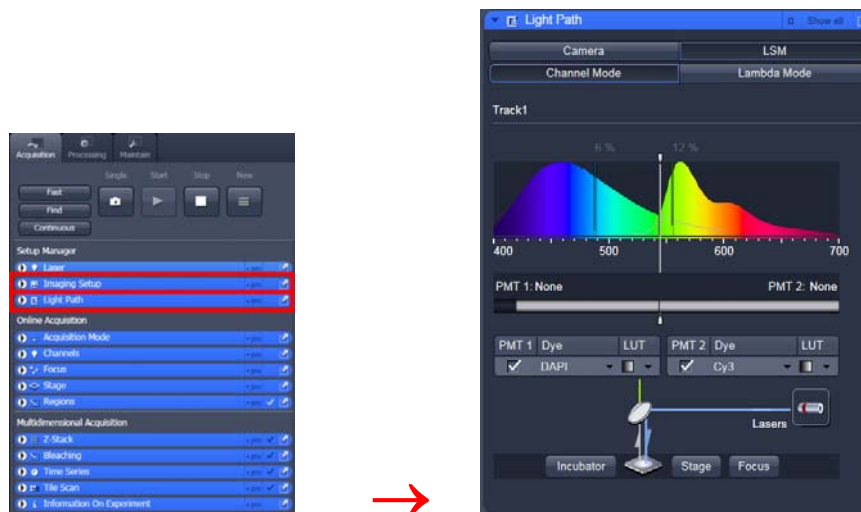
Acquisition Processing Maintain

Single Start Stop New

Fast

Find

Continuous

Setup Manager

Laser

Imaging Setup

Light Path

Online Acquisition

Acquisition Mode

Channels

Focus

Stage

Regions

Multidimensional Acquisition

Z-Stack

Bleaching

Time Series

Tile Scan

Information On Experiment

Light Path

Show all

Camera

LSM

Channel Mode

Lambda Mode

Track1

6 %

12 %

400

500

600

700

PMT 1: None

PMT 2: None

| PMT 1 | Dye | LUT |
|---|---|---|
| ✓ | DAPI | |

| PMT 2 | Dye | LUT |
|---|---|---|
| ✓ | Cy3 | |

Lasers

Incubator

Stage

Focus